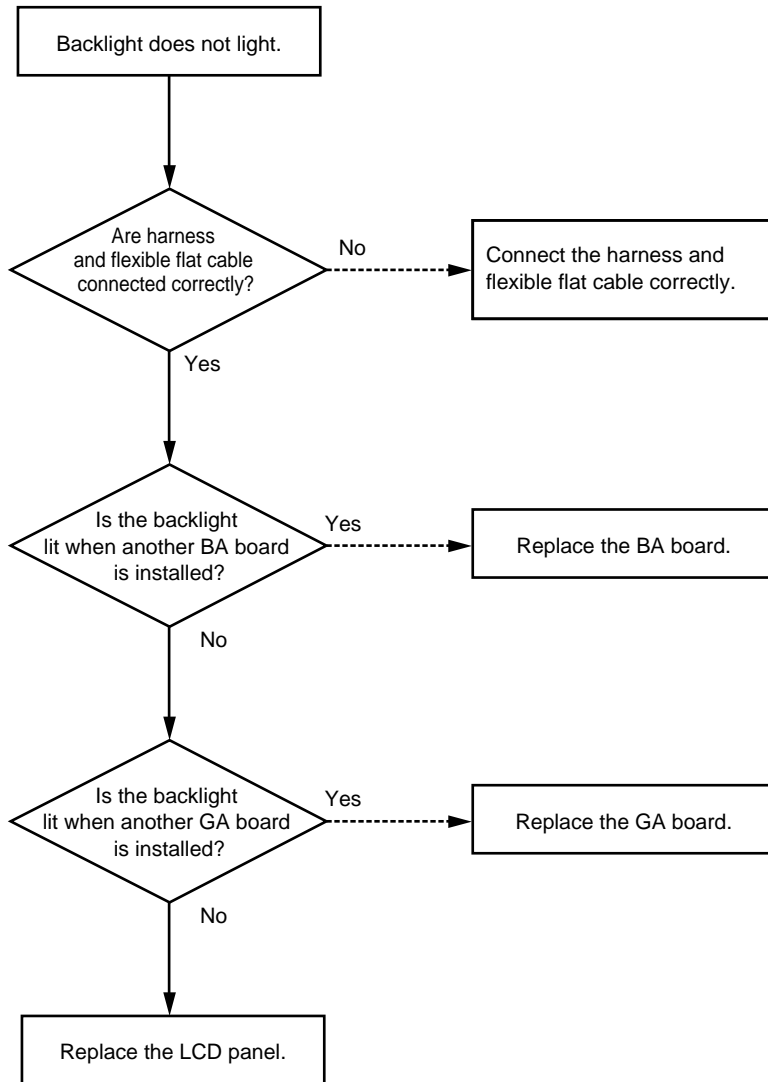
Backlight does not light.

Are harness and flexible flat cable connected correctly?

No

Connect the harness and flexible flat cable correctly.

Yes

Is the backlight lit when another BA board is installed?

Yes

Replace the BA board.

No

Is the backlight lit when another GA board is installed?

Yes

Replace the GA board.

No

Replace the LCD panel.